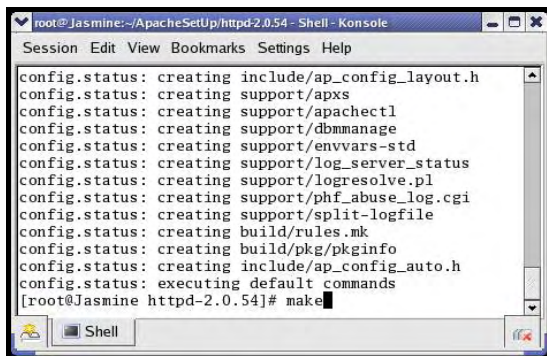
root@Jasmine:~/ApacheSetUp/httpd-2.0.54 - Shell - Konsole

Session Edit View Bookmarks Settings Help

config.status: creating include/ap_config_layout.h
config.status: creating support/apxs
config.status: creating support/apachectl
config.status: creating support/dbmmanage
config.status: creating support/envvars-std
config.status: creating support/log_server_status
config.status: creating support/logresolve.pl
config.status: creating support/phf_abuse_log.cgi
config.status: creating support/split-logfile
config.status: creating build/rules.mk
config.status: creating build/pkg/pkginfo
config.status: creating include/ap_config_auto.h
config.status: executing default commands
[root@Jasmine httpd-2.0.54]# make

Shell